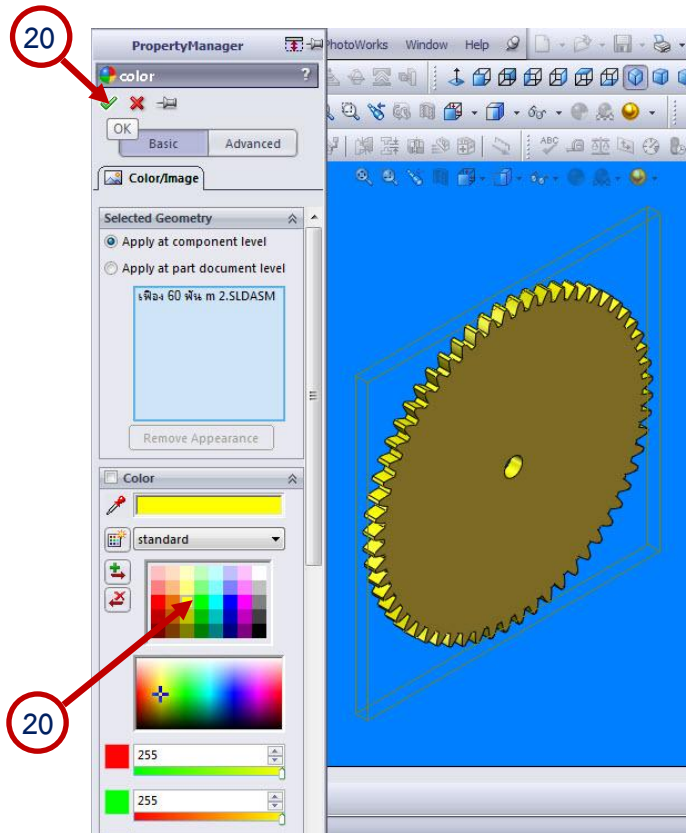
20

PropertyManager

PhotoWorks Window Help

color

?

OK

Basic

Advanced

Color/Image

Selected Geometry

Apply at component level

Apply at part document level

เฟือง 60 ฟัน m 2.SLDASM

Remove Appearance

Color

standard

20

255

255